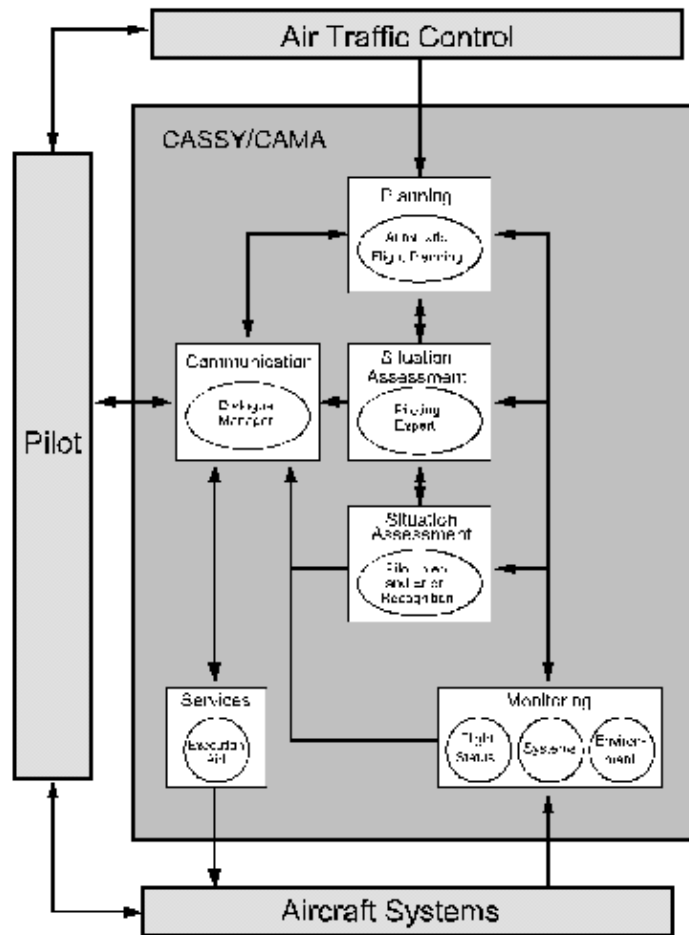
Air Traffic Control

CASSY/CAMA

Planning

Automatic Flight Planning

Pilot

Communication

Dialogue Manager

Situation Assessment

Piloting Expert

Situation Assessment

Pilot Intent and Error Recognition

Services

Execution Aid

Monitoring

Flight Status

Systems

Environment

Aircraft Systems